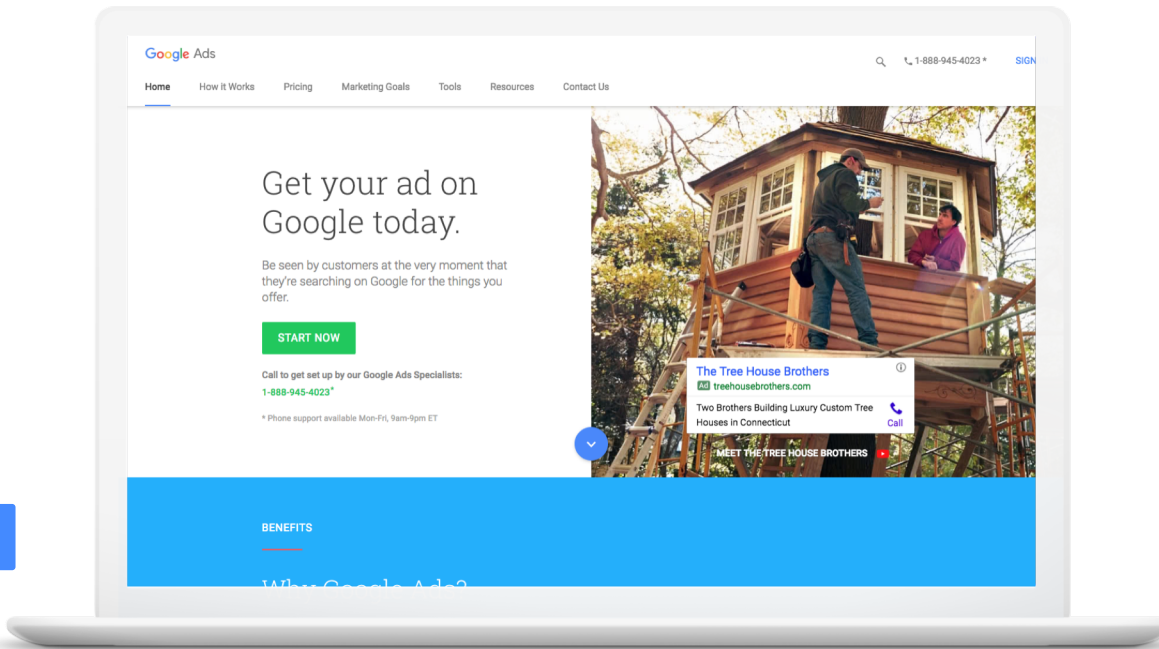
Google Ads

1-888-945-4023 *

SIGN

Home How it Works Pricing Marketing Goals Tools Resources Contact Us

Get your ad on Google today.

Be seen by customers at the very moment that they're searching on Google for the things you offer.

START NOW

Call to get set up by our Google Ads Specialists:

1-888-945-4023*

* Phone support available Mon-Fri, 9am-9pm ET

The Tree House Brothers

Ad treehousebrothers.com

Two Brothers Building Luxury Custom Tree Houses in Connecticut

Call

MEET THE TREE HOUSE BROTHERS

BENEFITS

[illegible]